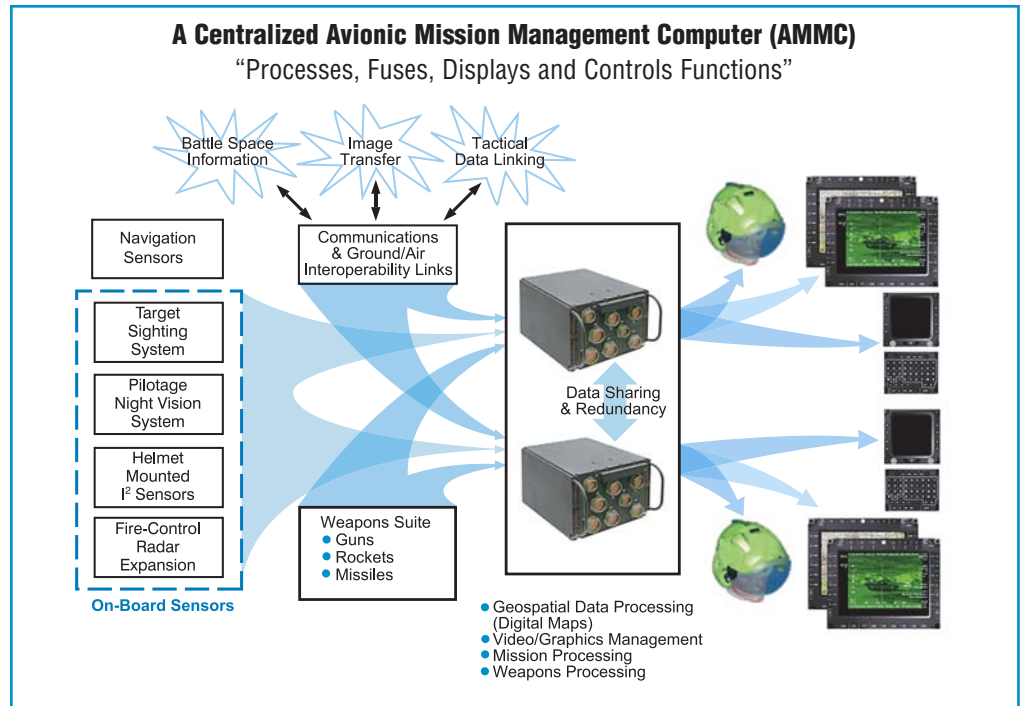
A Centralized Avionic Mission Management Computer (AMMC)
"Processes, Fuses, Displays and Controls Functions"

Battle Space Information

Image Transfer

Tactical Data Linking

Navigation Sensors

Communications & Ground/Air Interoperability Links

Target Sighting System

Pilotage Night Vision System

Helmet Mounted $I^2$ Sensors

Fire-Control Radar Expansion

On-Board Sensors

Data Sharing & Redundancy

Weapons Suite
• Guns
• Rockets
• Missiles

• Geospatial Data Processing (Digital Maps)
• Video/Graphics Management
• Mission Processing
• Weapons Processing